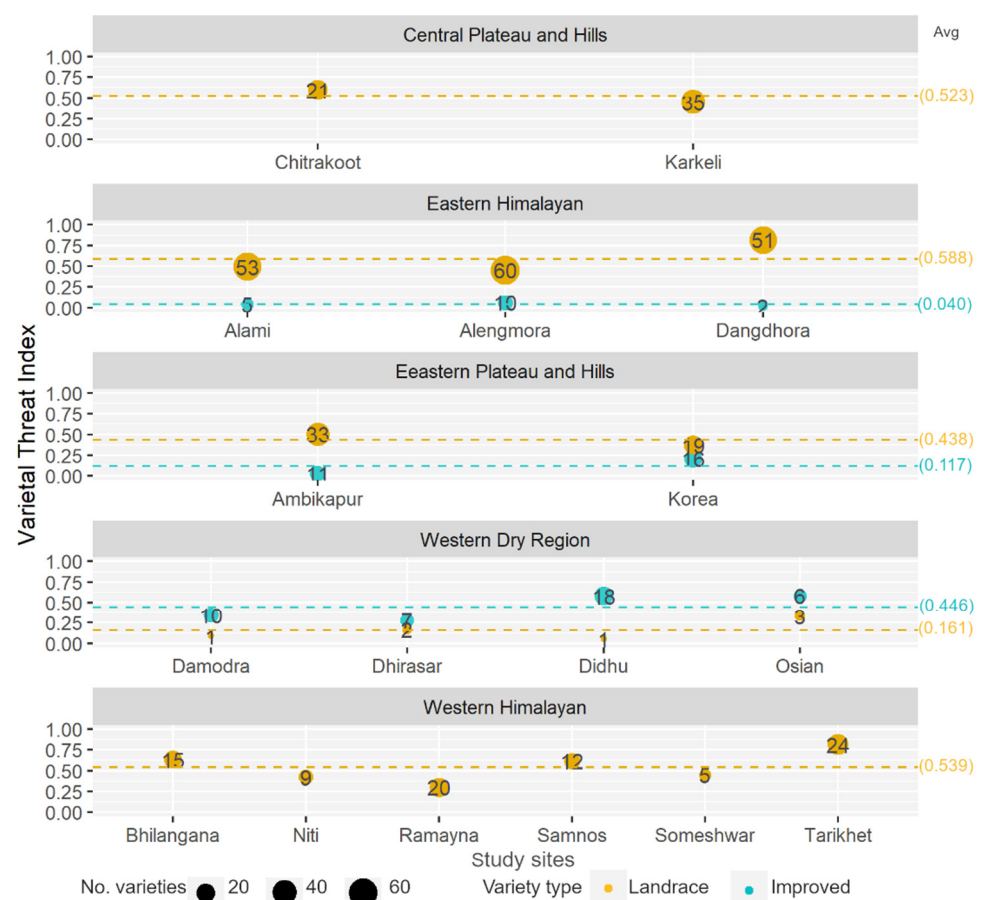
Avg

Central Plateau and Hills

1.00
0.75
0.50
0.25
0.00

21
35
(0.523)

Chitrakoot
Karkeli

Eastern Himalayan

1.00
0.75
0.50
0.25
0.00

53
60
51
5
10
2
(0.588)
(0.040)

Alami
Alengmora
Dangdhora

Eeastern Plateau and Hills

1.00
0.75
0.50
0.25
0.00

33
11
19
16
(0.438)
(0.117)

Ambikapur
Korea

Western Dry Region

1.00
0.75
0.50
0.25
0.00

10
1
7
2
18
1
6
3
(0.446)
(0.161)

Damodra
Dhirasar
Didhu
Osian

Western Himalayan

1.00
0.75
0.50
0.25
0.00

15
9
20
12
5
24
(0.539)

Bhilangana
Niti
Ramayna
Samnos
Someshwar
Tarikhet

Varietal Threat Index

Study sites

No. varieties 20 40 60
Variety type Landrace Improved